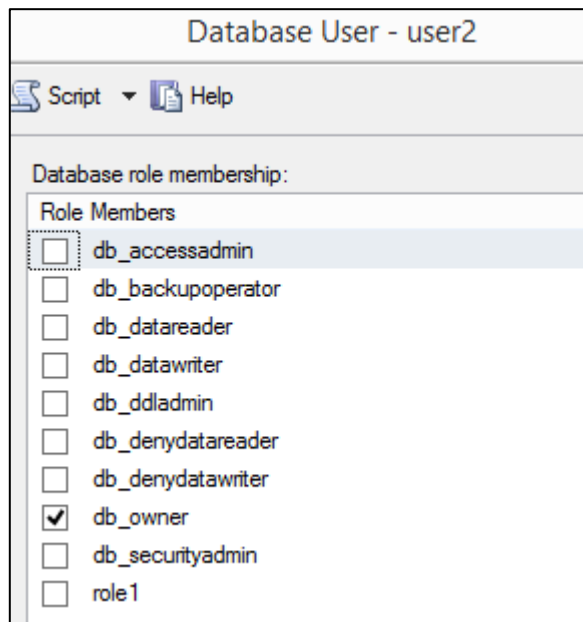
Database User - user2

Script ▾ Help

Database role membership:

Role Members

☐ db_accessadmin
☐ db_backupoperator
☐ db_datareader
☐ db_datawriter
☐ db_ddladmin
☐ db_denydatareader
☐ db_denydatawriter
☑ db_owner
☐ db_securityadmin
☐ role1